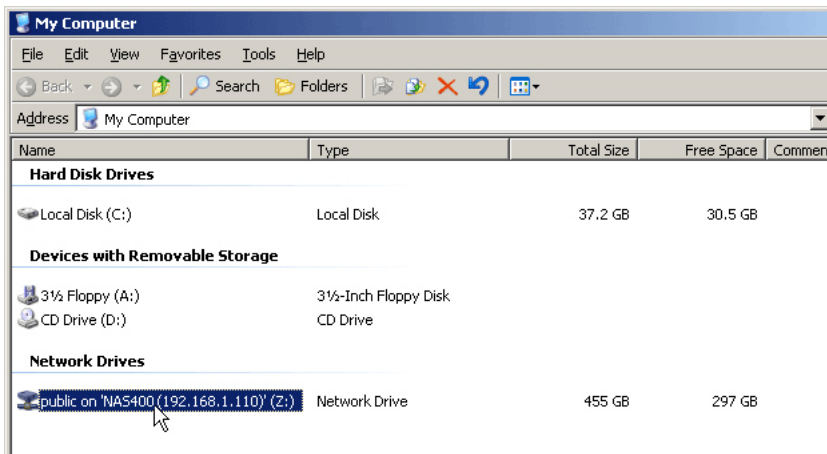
My Computer

File Edit View Favorites Tools Help

Back Search Folders

Address My Computer

| Name | Type | Total Size | Free Space | Commen |
|---|---|---|---|---|
| **Hard Disk Drives** | | | | |
| Local Disk (C:) | Local Disk | 37.2 GB | 30.5 GB | |
| **Devices with Removable Storage** | | | | |
| 3½ Floppy (A:) | 3½-Inch Floppy Disk | | | |
| CD Drive (D:) | CD Drive | | | |
| **Network Drives** | | | | |
| public on 'NAS400 (192.168.1.110)' (Z:) | Network Drive | 455 GB | 297 GB | |